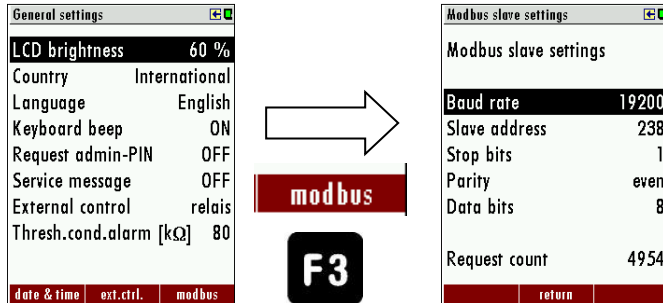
General settings

LCD brightness 60 %
Country International
Language English
Keyboard beep ON
Request admin-PIN OFF
Service message OFF
External control relais
Thresh.cond.alarm [kΩ] 80

date & time | ext.ctrl. | modbus

modbus

F3

Modbus slave settings

Modbus slave settings

Baud rate 19200
Slave address 238
Stop bits 1
Parity even
Data bits 8

Request count 4954

return